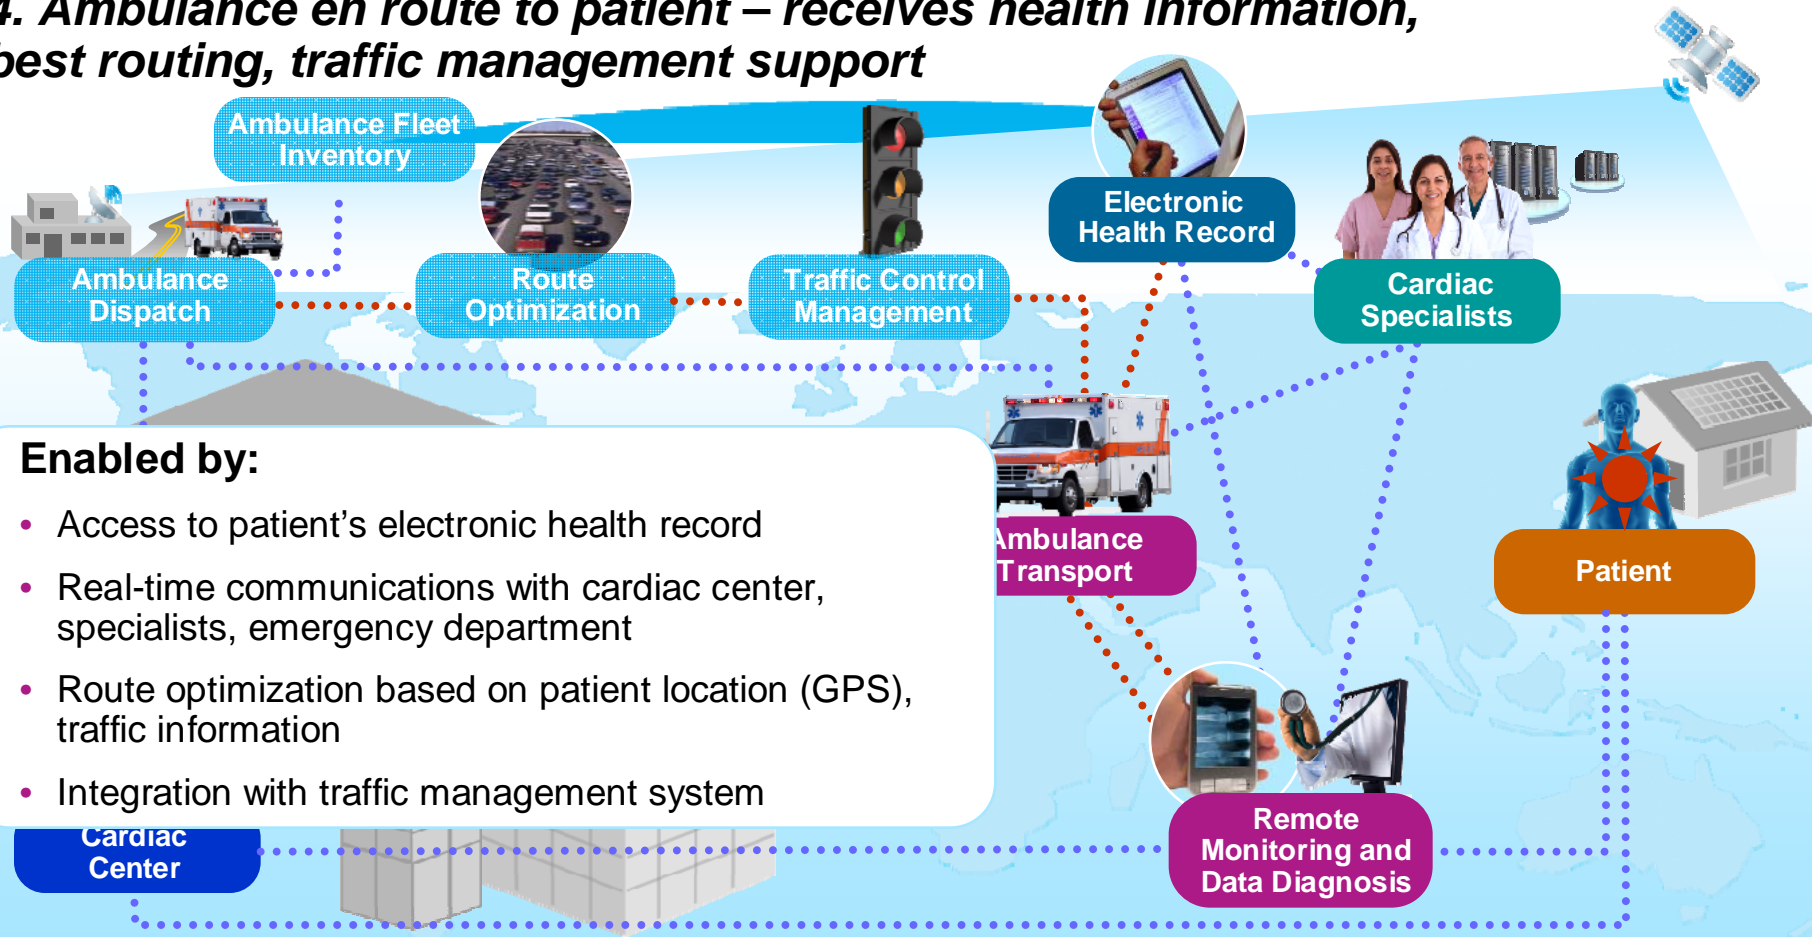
4. Ambulance en route to patient – receives health information, best routing, traffic management support

Ambulance Fleet Inventory

Ambulance Dispatch

Route Optimization

Traffic Control Management

Electronic Health Record

Cardiac Specialists

Enabled by:

• Access to patient’s electronic health record

• Real-time communications with cardiac center, specialists, emergency department

• Route optimization based on patient location (GPS), traffic information

• Integration with traffic management system

Ambulance Transport

Patient

Remote Monitoring and Data Diagnosis

Cardiac Center